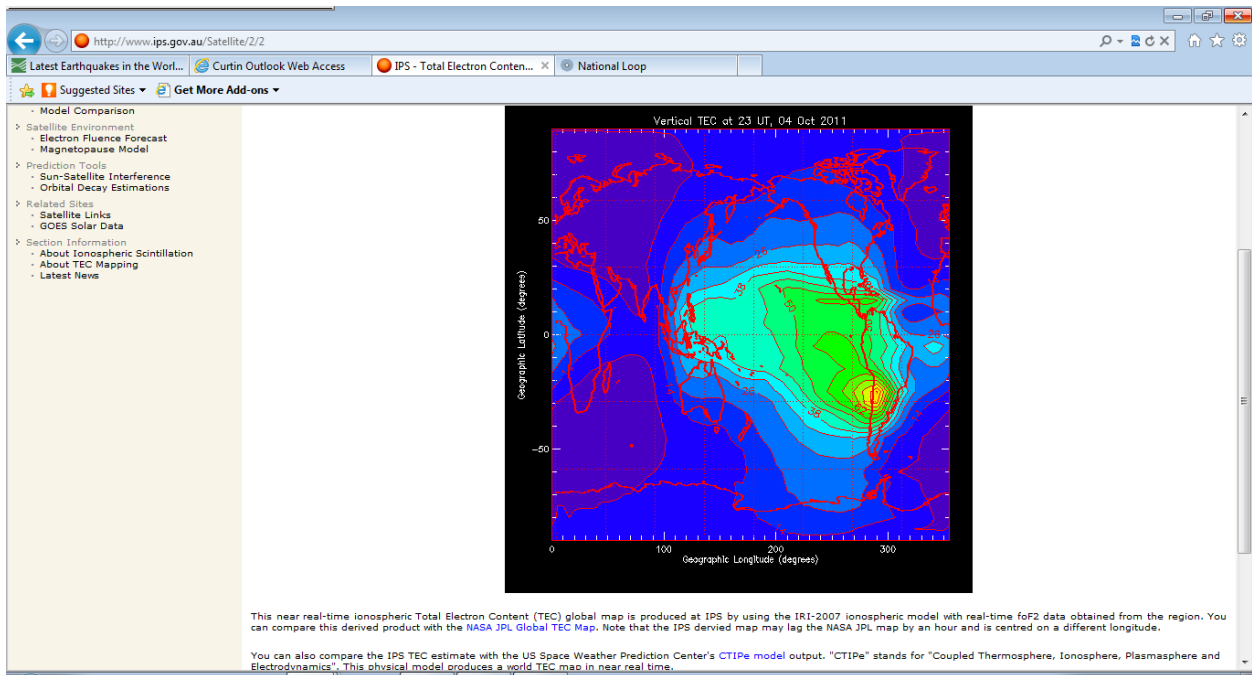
http://www.ips.gov.au/Satellite/2/2

Latest Earthquakes in the Worl... Curtin Outlook Web Access IPS - Total Electron Conten... National Loop

Suggested Sites ▾ Get More Add-ons ▾

· Model Comparison
Satellite Environment
· Electron Fluence Forecast
· Magnetopause Model
Prediction Tools
· Sun-Satellite Interference
· Orbital Decay Estimations
Related Sites
· Satellite Links
· GOES Solar Data
Section Information
· About Ionospheric Scintillation
· About TEC Mapping
· Latest News

Vertical TEC at 23 UT, 04 Oct 2011

Geographic Latitude (degrees)

50
0
−50

25
35
50
35

0 100 200 300
Geographic Longitude (degrees)

This near real-time ionospheric Total Electron Content (TEC) global map is produced at IPS by using the IRI-2007 ionospheric model with real-time foF2 data obtained from the region. You can compare this derived product with the NASA JPL Global TEC Map. Note that the IPS dervied map may lag the NASA JPL map by an hour and is centred on a different longitude.

You can also compare the IPS TEC estimate with the US Space Weather Prediction Center's CTIPe model output. "CTIPe" stands for "Coupled Thermosphere, Ionosphere, Plasmasphere and Electrodynamics". This physical model produces a world TEC map in near real time.